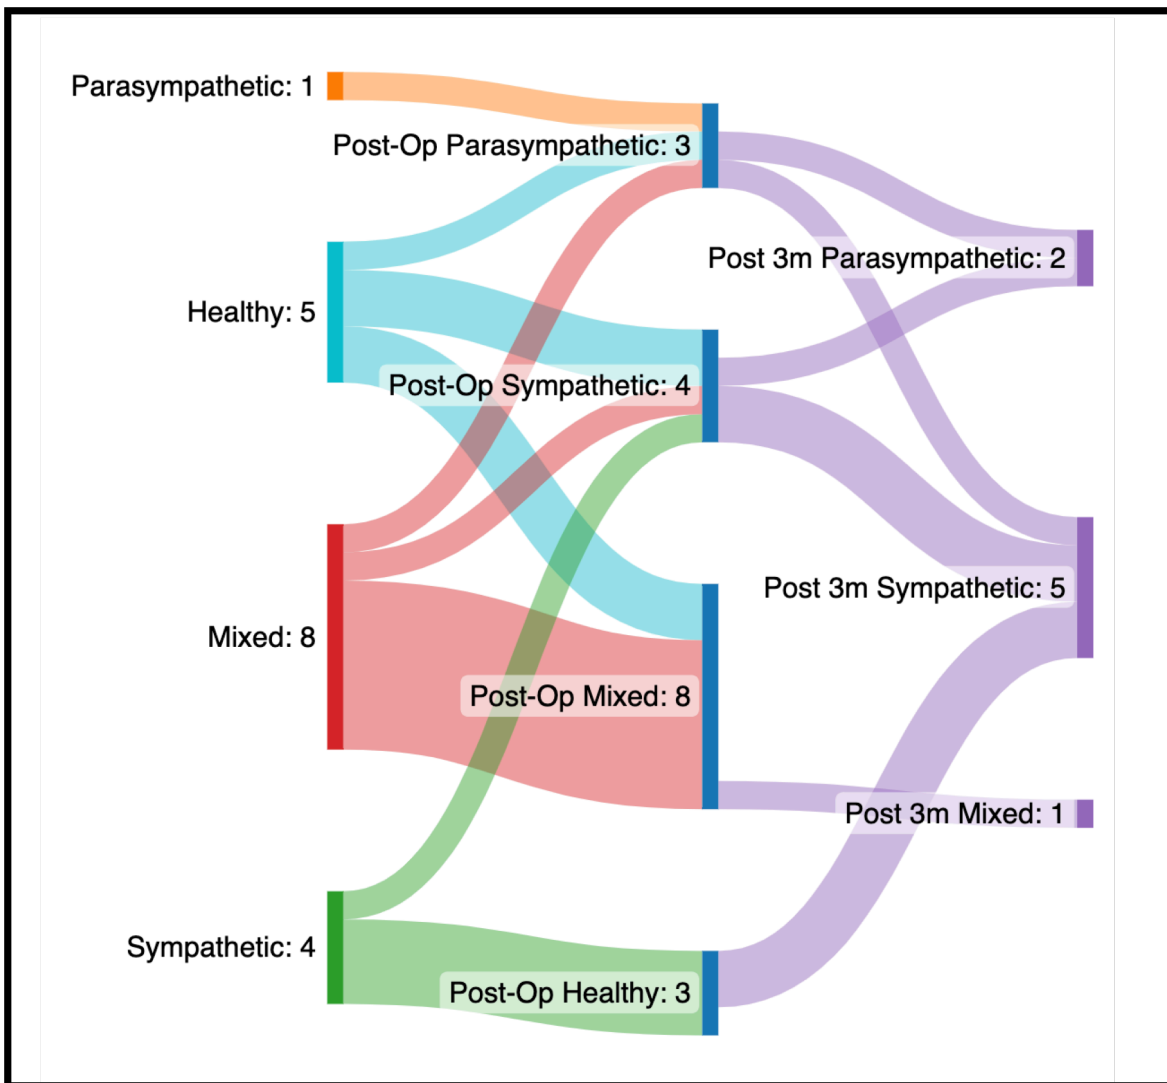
Parasympathetic: 1
Post-Op Parasympathetic: 3
Post 3m Parasympathetic: 2
Healthy: 5
Post-Op Sympathetic: 4
Post 3m Sympathetic: 5
Mixed: 8
Post-Op Mixed: 8
Post 3m Mixed: 1
Sympathetic: 4
Post-Op Healthy: 3